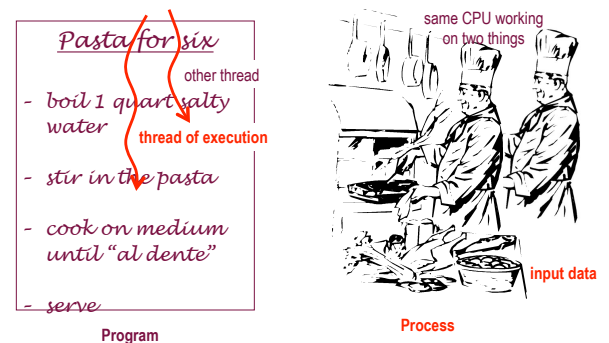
Pasta for six

other thread

- boil 1 quart salty water

thread of execution

- stir in the pasta

- cook on medium until "al dente"

- serve

Program

same CPU working on two things

input data

Process